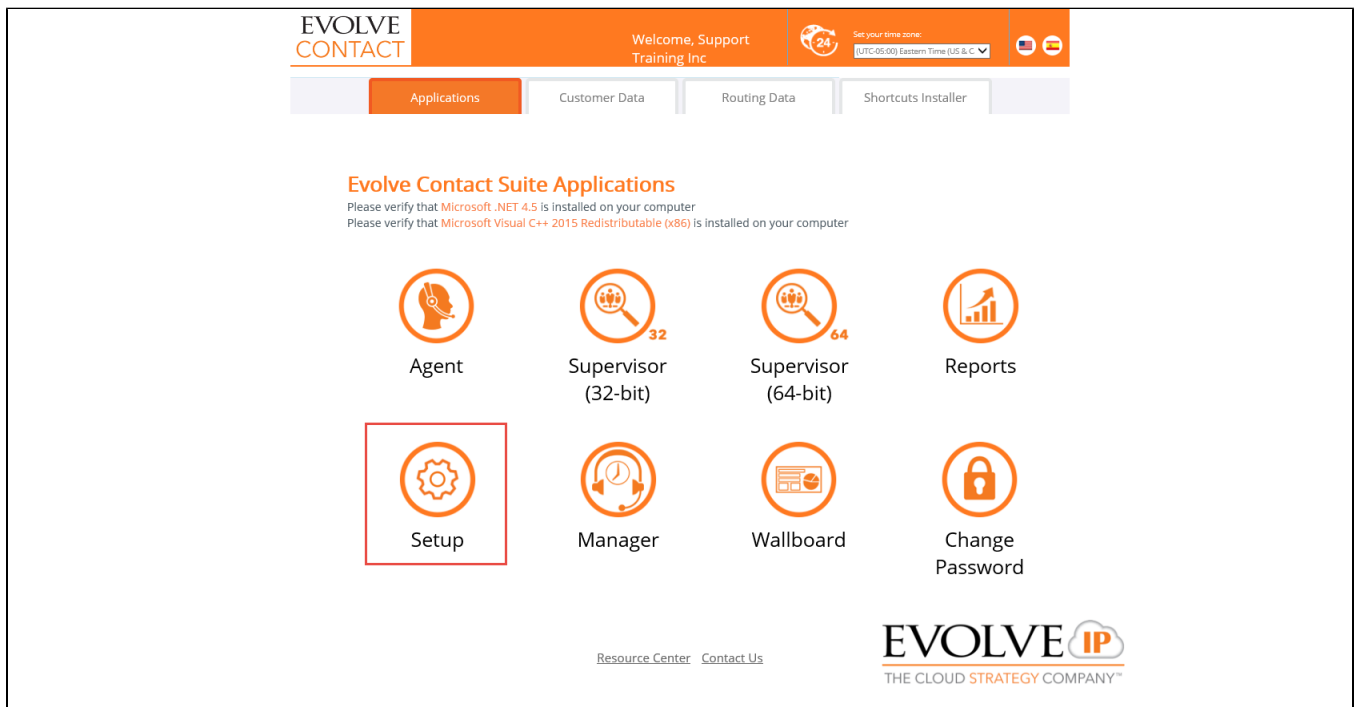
EVOLVE CONTACT

Welcome, Support Training Inc

24

Set your time zone:

(UTC-05:00) Eastern Time (US & C

Applications | Customer Data | Routing Data | Shortcuts Installer

Evolve Contact Suite Applications

Please verify that Microsoft .NET 4.5 is installed on your computer
Please verify that Microsoft Visual C++ 2015 Redistributable (x86) is installed on your computer

Agent

32
Supervisor (32-bit)

64
Supervisor (64-bit)

Reports

Setup

Manager

Wallboard

Change Password

Resource Center Contact Us

EVOLVE IP
THE CLOUD STRATEGY COMPANY™